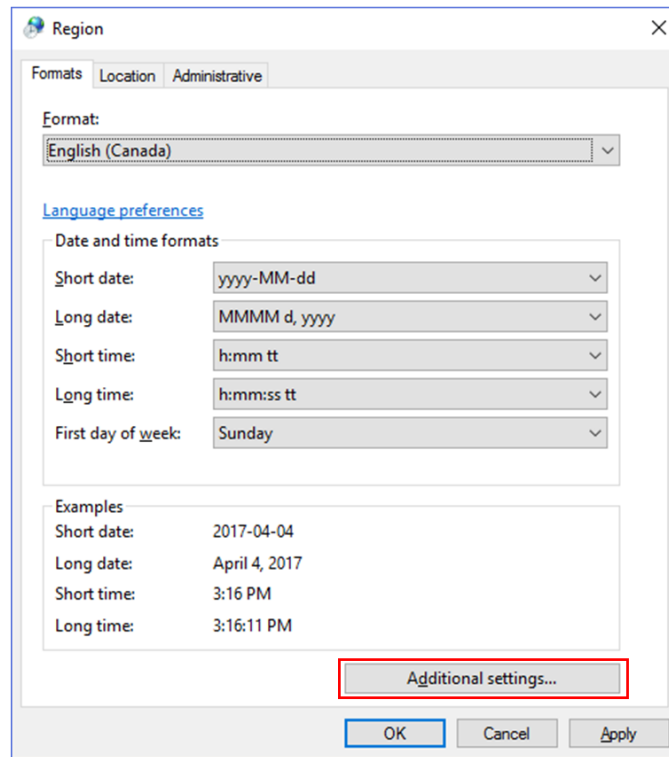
Region

Formats | Location | Administrative

Format:
English (Canada)

Language preferences

Date and time formats

| | |
|---|---|
| Short date: | yyyy-MM-dd |
| Long date: | MMMM d, yyyy |
| Short time: | h:mm tt |
| Long time: | h:mm:ss tt |
| First day of week: | Sunday |

Examples

| | |
|---|---|
| Short date: | 2017-04-04 |
| Long date: | April 4, 2017 |
| Short time: | 3:16 PM |
| Long time: | 3:16:11 PM |

Additional settings...

OK | Cancel | Apply